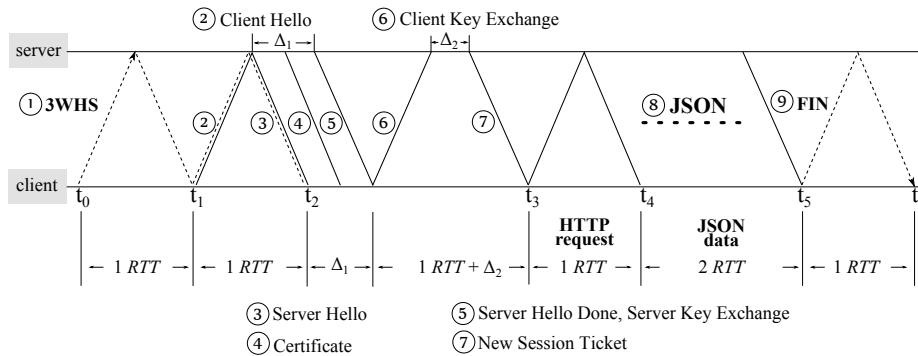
(2) Client Hello

(6) Client Key Exchange

server

$\leftarrow \Delta_1 \rightarrow$

$\leftarrow \Delta_2 \rightarrow$

(1) 3WHS

(2) (3) (4) (5) (6) (7)

(8) JSON

(9) FIN

client

$t_0$ $t_1$ $t_2$ $t_3$ $t_4$ $t_5$ t

HTTP request

JSON data

← 1 *RTT* → ← 1 *RTT* → ← $\Delta_1$ → ← 1 *RTT* + $\Delta_2$ → ← 1 *RTT* → ← 2 *RTT* → ← 1 *RTT* →

(3) Server Hello

(4) Certificate

(5) Server Hello Done, Server Key Exchange

(7) New Session Ticket